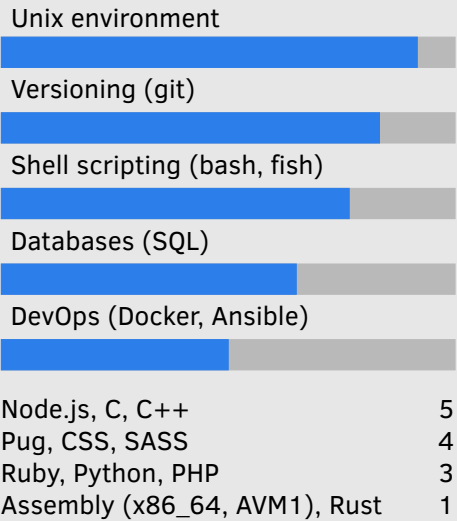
Unix environment

Versioning (git)

Shell scripting (bash, fish)

Databases (SQL)

DevOps (Docker, Ansible)

| | |
|---|---|
| Node.js, C, C++ | 5 |
| Pug, CSS, SASS | 4 |
| Ruby, Python, PHP | 3 |
| Assembly (x86_64, AVM1), Rust | 1 |